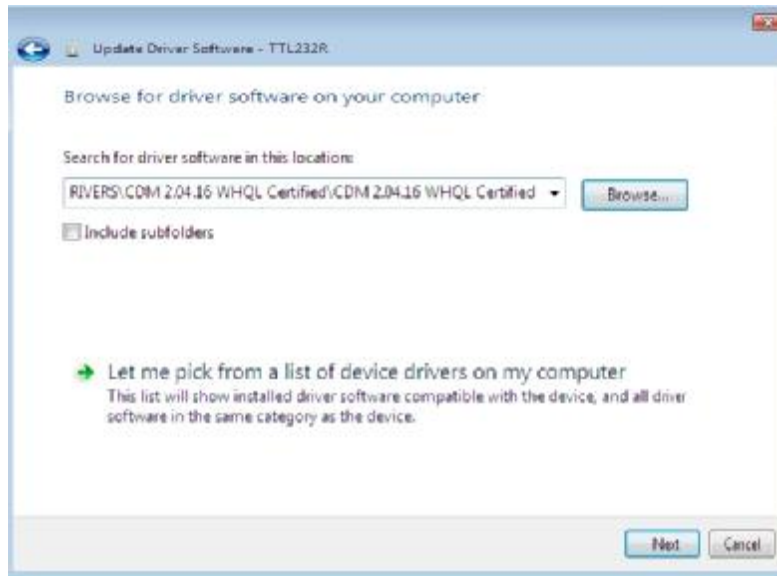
Update Driver Software - TTL232R

Browse for driver software on your computer

Search for driver software in this location:

RIVERS\CDM 2.04.16 WHQL Certified\CDM 2.04.16 WHQL Certified

Browse...

Include subfolders

Let me pick from a list of device drivers on my computer

This list will show installed driver software compatible with the device, and all driver software in the same category as the device.

Next

Cancel